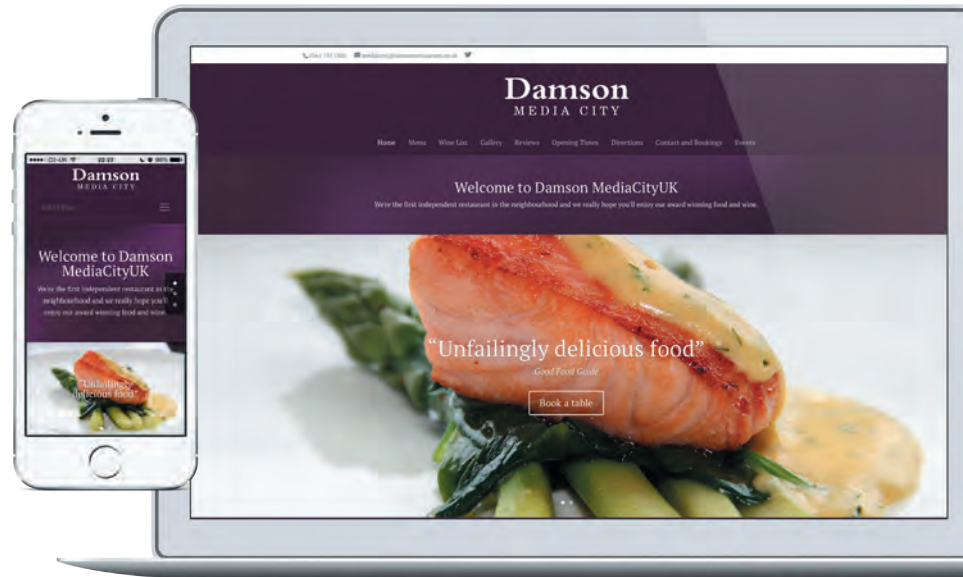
Damson
MEDIA CITY

Home Menu Wine List Gallery Reviews Opening Times Directions Contact and Bookings Events

Welcome to Damson MediaCityUK

We're the first independent restaurant in the neighbourhood and we really hope you'll enjoy our award winning food and wine.

"Unfailingly delicious food"
Good Food Guide

Book a table

Damson
MEDIA CITY

Welcome to Damson MediaCityUK

We're the first independent restaurant in the neighbourhood and we really hope you'll enjoy our award winning food and wine.

"Unfailingly delicious food"